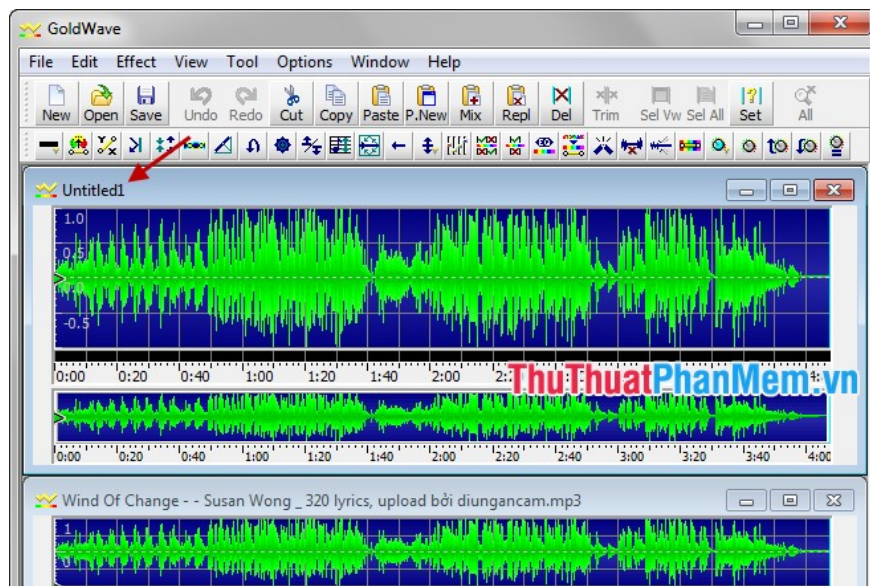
GoldWave

File Edit Effect View Tool Options Window Help

New Open Save Undo Redo Cut Copy Paste P.New Mix Repl Del Trim Sel Vw Sel All Set All

Untitled1

1.0
0.5
0.0
-0.5

0:00 0:20 0:40 1:00 1:20 1:40 2:00 2:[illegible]

ThuThuatPhanMem.vn

0:00 0:20 0:40 1:00 1:20 1:40 2:00 2:20 2:40 3:00 3:20 3:40 4:00

Wind Of Change - - Susan Wong _ 320 lyrics, upload bởi diungancam.mp3

1
0